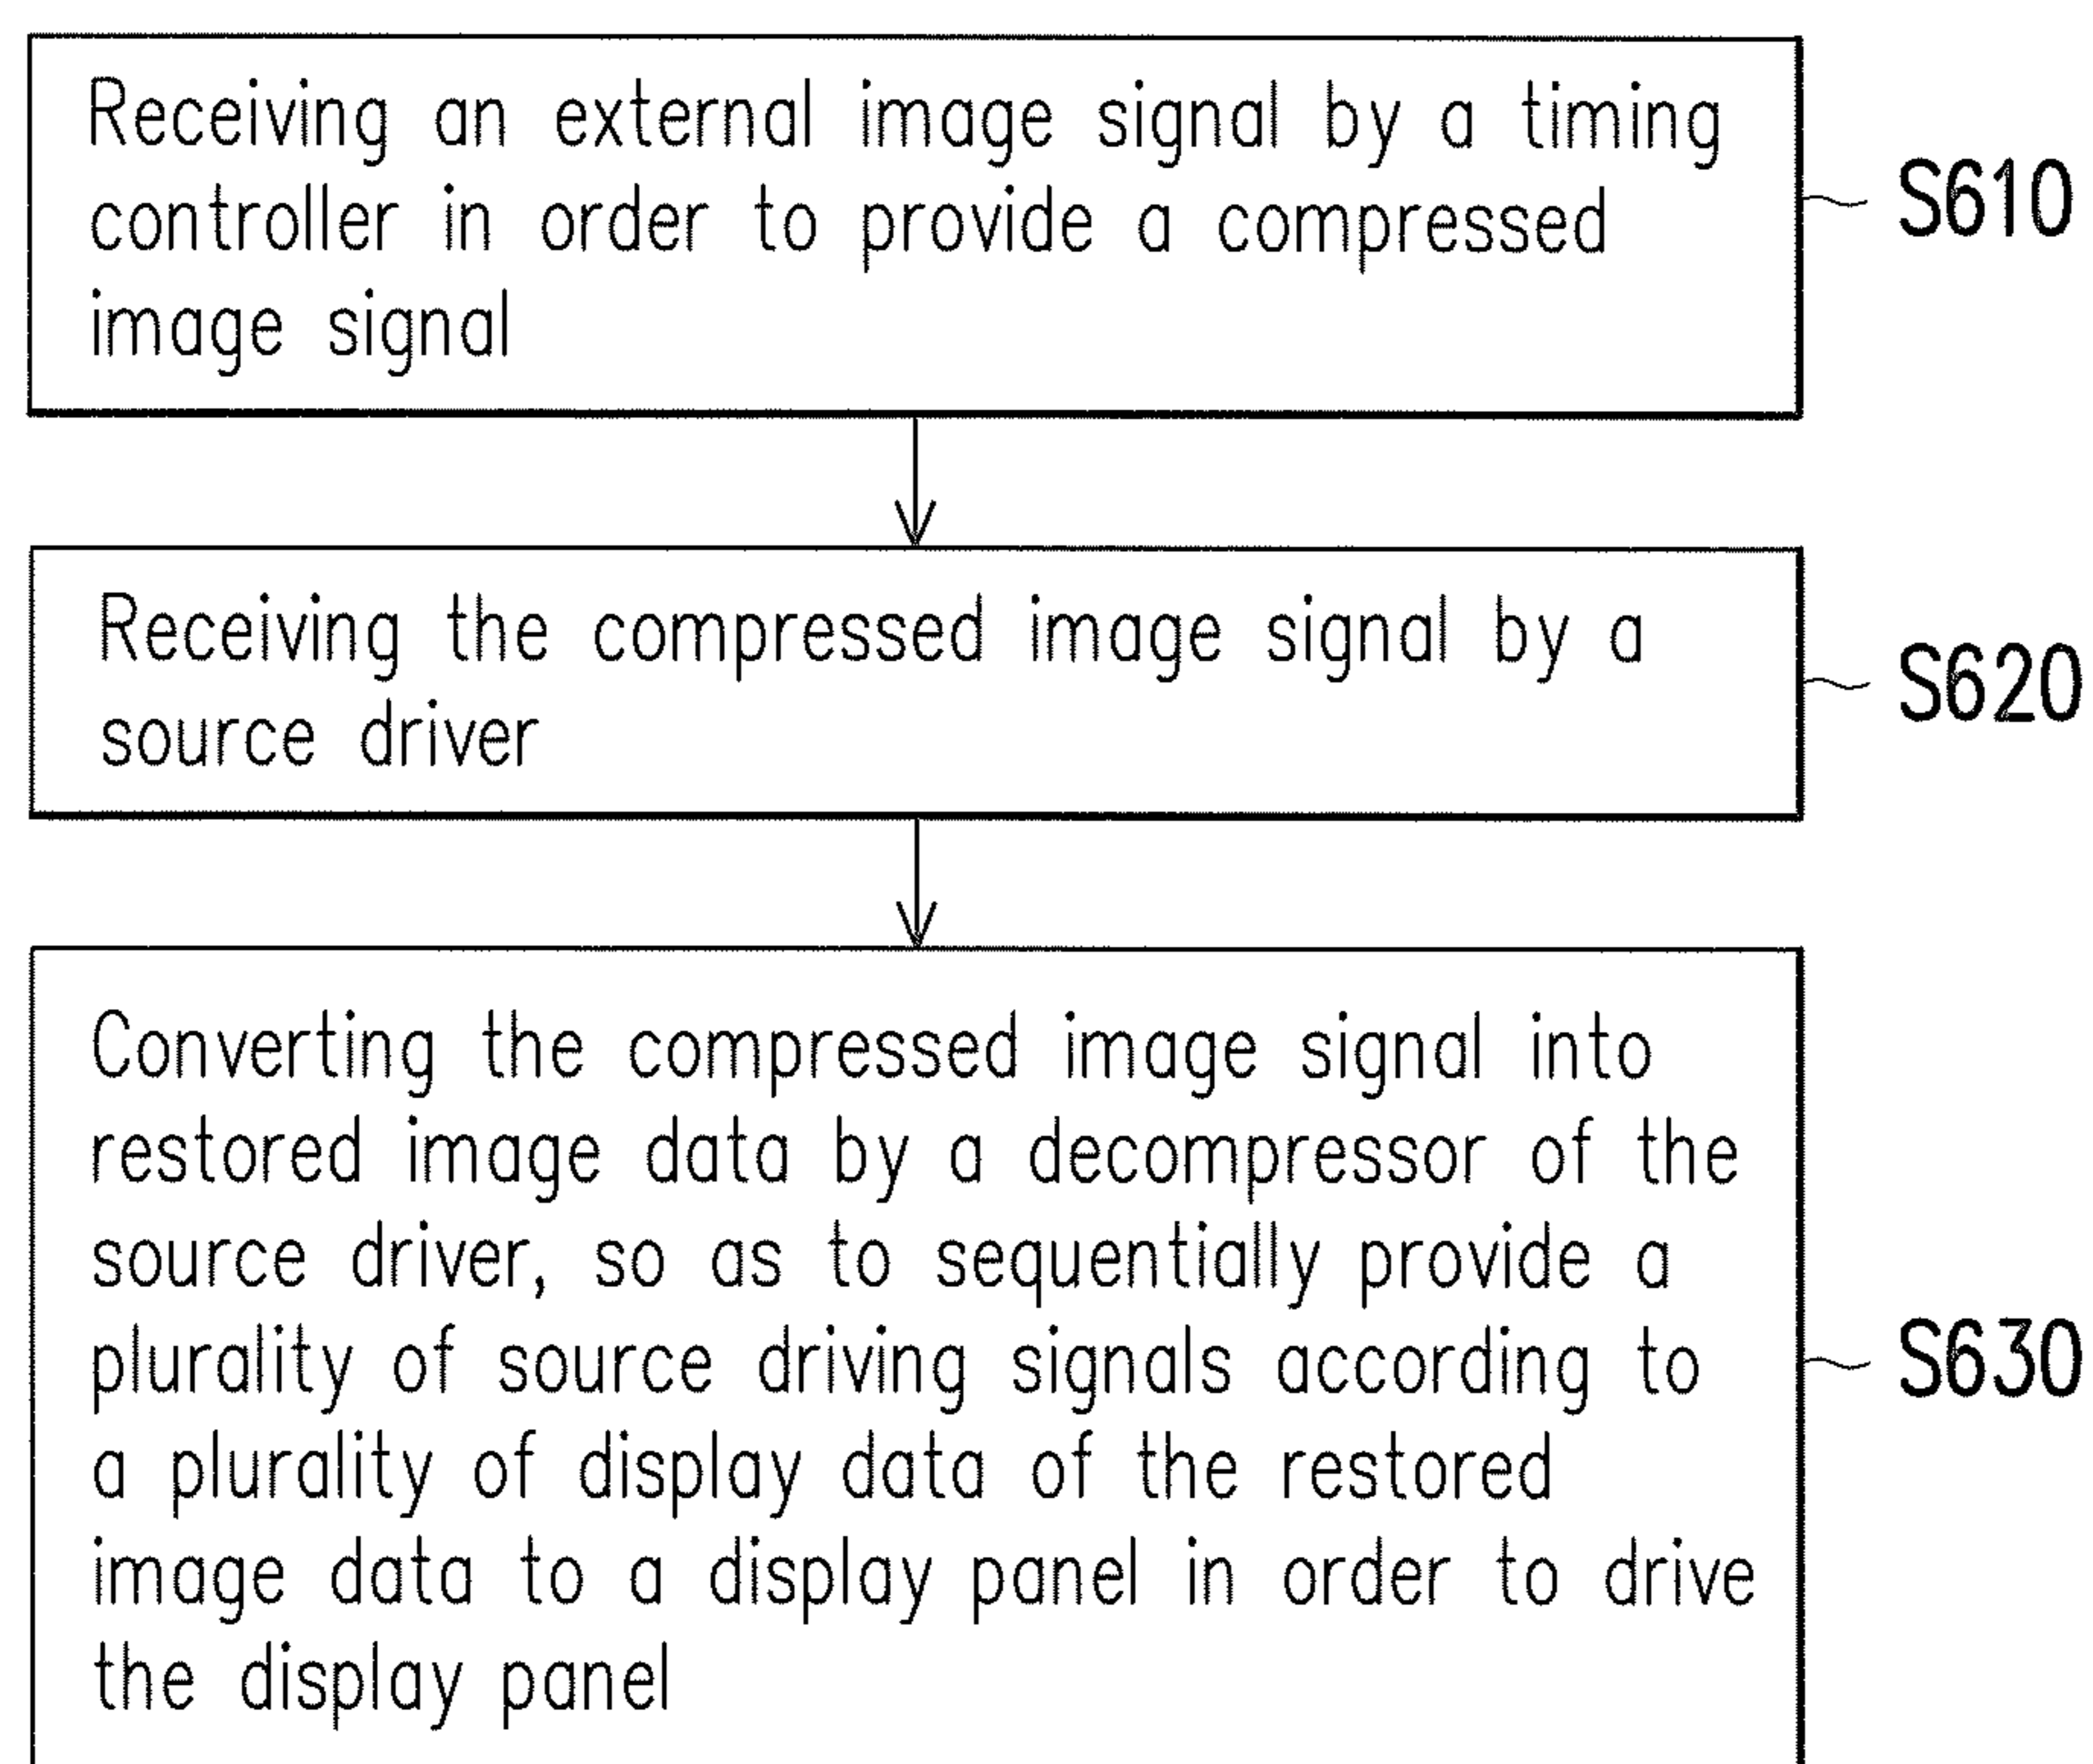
Receiving an external image signal by a timing controller in order to provide a compressed image signal

S610

Receiving the compressed image signal by a source driver

S620

Converting the compressed image signal into restored image data by a decompressor of the source driver, so as to sequentially provide a plurality of source driving signals according to a plurality of display data of the restored image data to a display panel in order to drive the display panel

S630